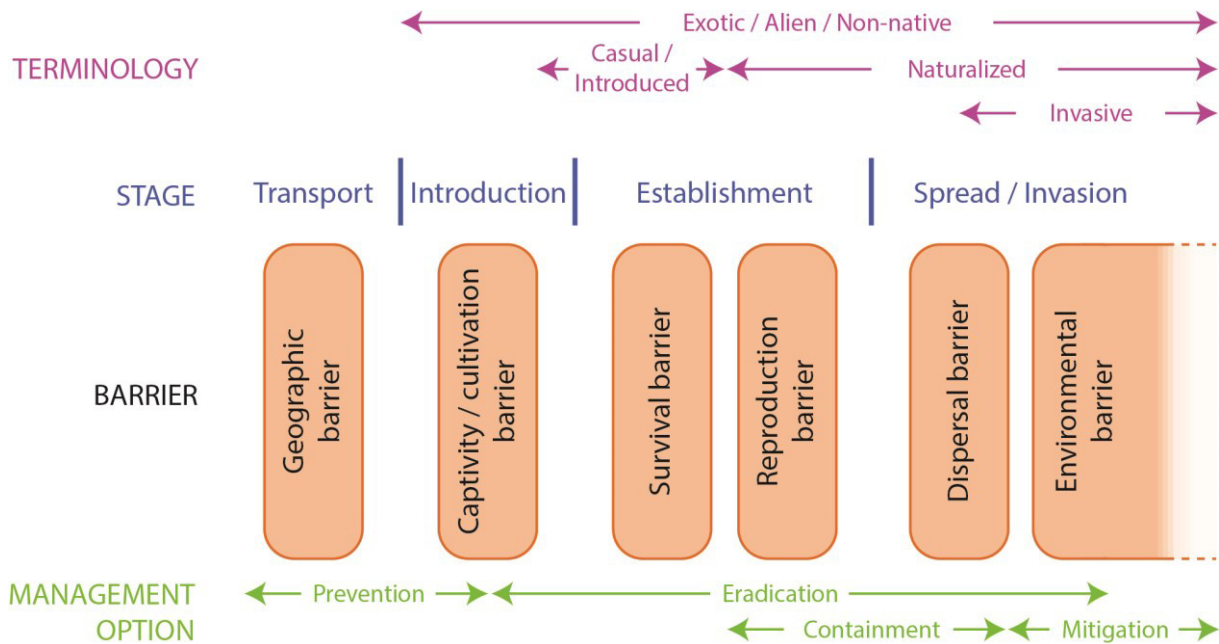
Exotic / Alien / Non-native

TERMINOLOGY

Casual / Introduced

Naturalized

Invasive

STAGE

Transport

Introduction

Establishment

Spread / Invasion

BARRIER

Geographic barrier

Captivity / cultivation barrier

Survival barrier

Reproduction barrier

Dispersal barrier

Environmental barrier

MANAGEMENT OPTION

Prevention

Eradication

Containment

Mitigation